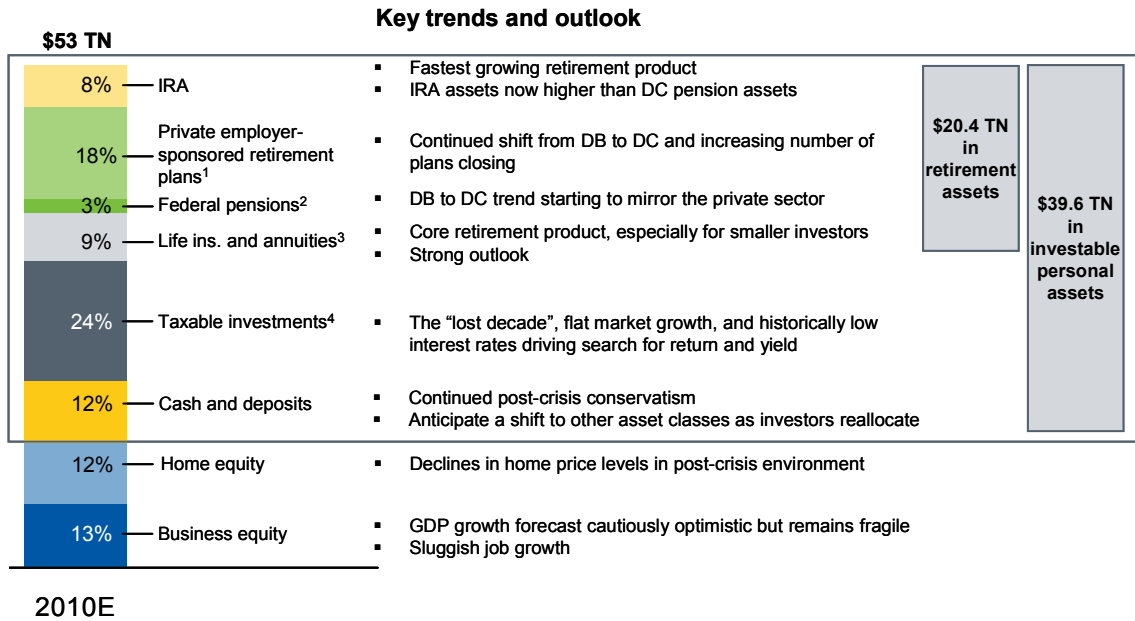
Key trends and outlook

$53 TN

8% IRA

- Fastest growing retirement product
- IRA assets now higher than DC pension assets

18% Private employer-sponsored retirement plans$^1$

- Continued shift from DB to DC and increasing number of plans closing

3% Federal pensions$^2$

- DB to DC trend starting to mirror the private sector

9% Life ins. and annuities$^3$

- Core retirement product, especially for smaller investors
- Strong outlook

24% Taxable investments$^4$

- The "lost decade", flat market growth, and historically low interest rates driving search for return and yield

12% Cash and deposits

- Continued post-crisis conservatism
- Anticipate a shift to other asset classes as investors reallocate

12% Home equity

- Declines in home price levels in post-crisis environment

13% Business equity

- GDP growth forecast cautiously optimistic but remains fragile
- Sluggish job growth

$20.4 TN in retirement assets

$39.6 TN in investable personal assets

2010E